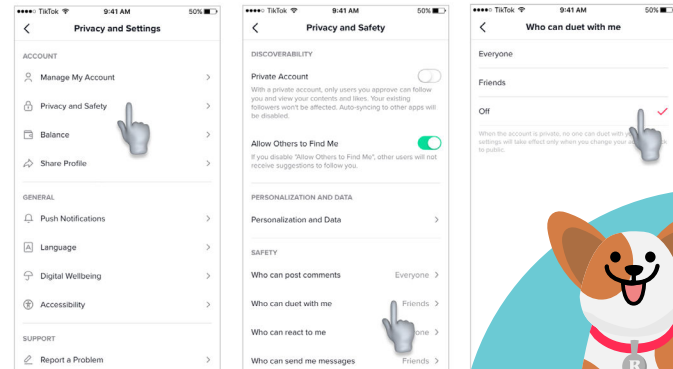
●●●●○ TikTok 9:41 AM 50%

Privacy and Settings

ACCOUNT

Manage My Account

Privacy and Safety

Balance

Share Profile

GENERAL

Push Notifications

Language

Digital Wellbeing

Accessibility

SUPPORT

Report a Problem

●●●●○ TikTok 9:41 AM 50%

Privacy and Safety

DISCOVERABILITY

Private Account

With a private account, only users you approve can follow you and view your contents and likes. Your existing followers won't be affected. Auto-syncing to other apps will be disabled.

Allow Others to Find Me

If you disable "Allow Others to Find Me", other users will not receive suggestions to follow you.

PERSONALIZATION AND DATA

Personalization and Data

SAFETY

Who can post comments Everyone

Who can duet with me Friends

Who can react to me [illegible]one

Who can send me messages Friends

●●●●○ TikTok 9:41 AM 50%

Who can duet with me

Everyone

Friends

Off

When the account is private, no one can duet with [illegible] settings will take effect only when you change your a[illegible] to public.